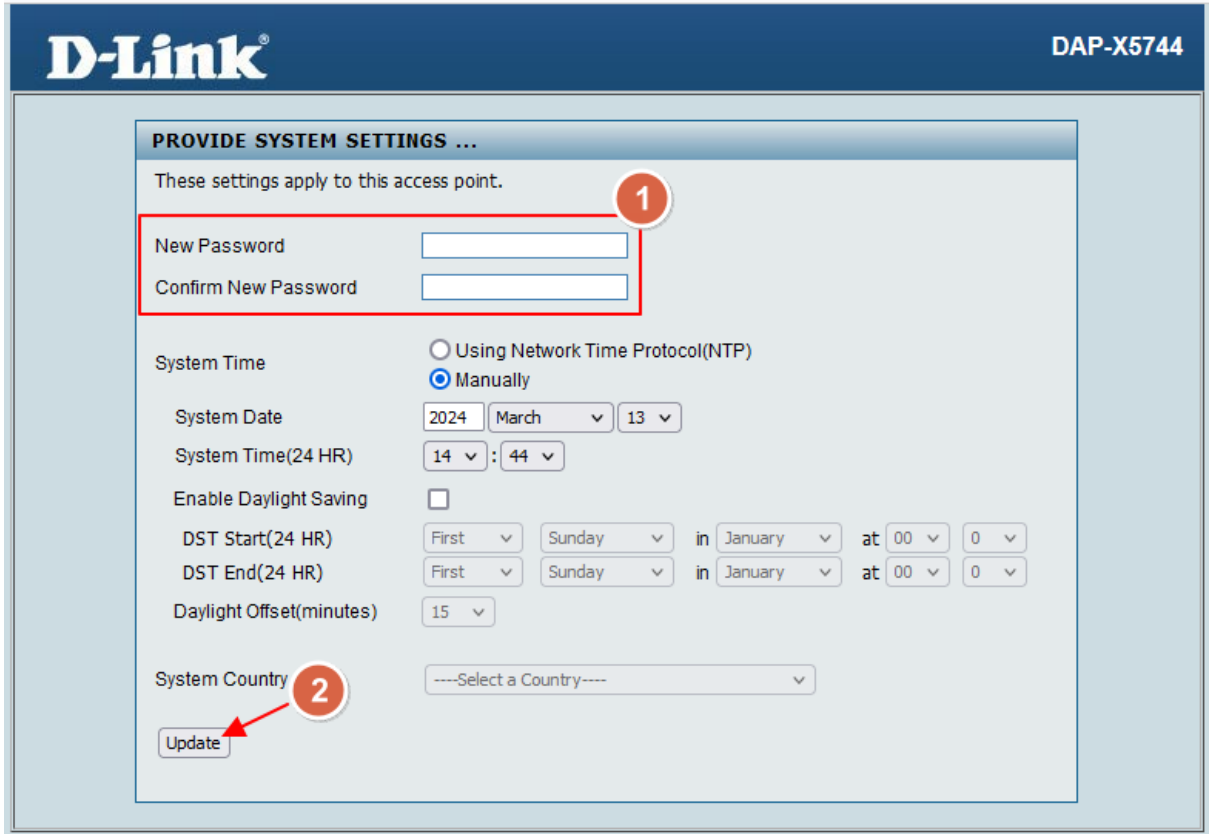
D-Link®

DAP-X5744

PROVIDE SYSTEM SETTINGS ...

These settings apply to this access point.

1

New Password

Confirm New Password

System Time

Using Network Time Protocol(NTP)

Manually

System Date 2024 March 13

System Time(24 HR) 14 : 44

Enable Daylight Saving

DST Start(24 HR) First Sunday in January at 00 0

DST End(24 HR) First Sunday in January at 00 0

Daylight Offset(minutes) 15

System Country

2

----Select a Country----

Update